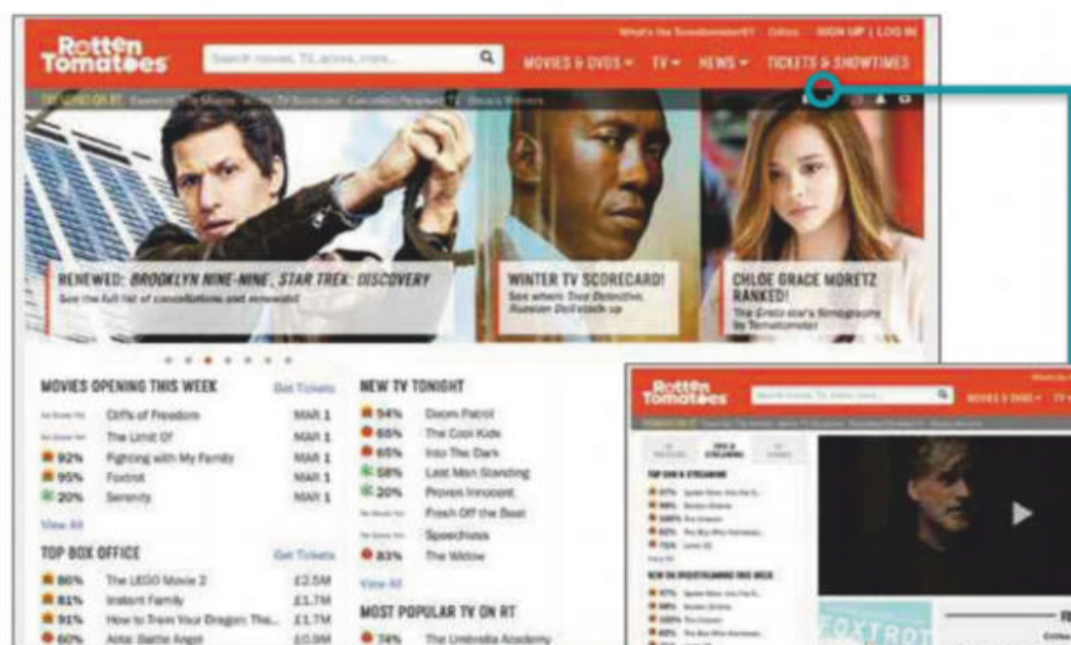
What's the Tomatometer®? Critics SIGN UP | LOG IN

Rotten Tomatoes

Search movies, TV, actors, more...

MOVIES & DVDS ▾ TV ▾ NEWS ▾ TICKETS & SHOWTIMES

TRENDING ON RT

RENEWED: BROOKLYN NINE-NINE, STAR TREK: DISCOVERY
See the full list of cancellations and renewals!

WINTER TV SCORECARD!
See where True Detective, Russian Doll stack up

CHLOE GRACE MORETZ RANKED!
The Greta star's filmography by Tomatometer

MOVIES OPENING THIS WEEK Get Tickets

| | | |
|---|---|---|
| No Score Yet | Cliffs of Freedom | MAR 1 |
| No Score Yet | The Limit Of | MAR 1 |
| 92% | Fighting with My Family | MAR 1 |
| 95% | Foxtrot | MAR 1 |
| 20% | Serenity | MAR 1 |

View All

TOP BOX OFFICE Get Tickets

| | | |
|---|---|---|
| 86% | The LEGO Movie 2 | £2.5M |
| 81% | Instant Family | £1.7M |
| 91% | How to Train Your Dragon: The... | £1.7M |
| 60% | Alita: Battle Angel | £0.9M |

NEW TV TONIGHT

| | |
|---|---|
| 94% | Doom Patrol |
| 65% | The Cool Kids |
| 65% | Into The Dark |
| 58% | Last Man Standing |
| 20% | Proven Innocent |
| No Score Yet | Fresh Off the Boat |
| No Score Yet | Speechless |
| 83% | The Widow |

View All

MOST POPULAR TV ON RT

| | |
|---|---|
| 74% | The Umbrella Academy |

Rotten Tomatoes

Search movies, TV, actors, more...

MOVIES & DVDS ▾ TV ▾

TOP DVD & STREAMING

FOXTROT